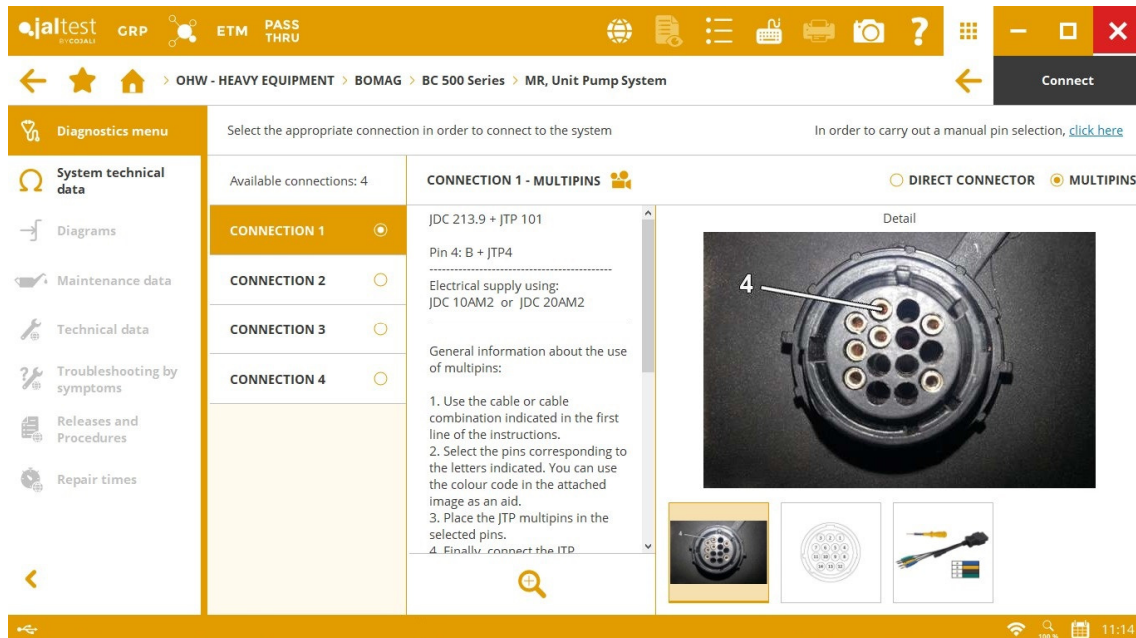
jaltest BY COJALI GRP ETM PASS THRU

Connect

> OHW - HEAVY EQUIPMENT > BOMAG > BC 500 Series > MR, Unit Pump System

Diagnostics menu

System technical data

Diagrams

Maintenance data

Technical data

Troubleshooting by symptoms

Releases and Procedures

Repair times

Select the appropriate connection in order to connect to the system

In order to carry out a manual pin selection, click here

Available connections: 4

CONNECTION 1

CONNECTION 2

CONNECTION 3

CONNECTION 4

CONNECTION 1 - MULTIPINS

DIRECT CONNECTOR MULTIPINS

JDC 213.9 + JTP 101

Pin 4: B + JTP4
--------------------------------------------
Electrical supply using:
JDC 10AM2 or JDC 20AM2

General information about the use of multipins:

1. Use the cable or cable combination indicated in the first line of the instructions.
2. Select the pins corresponding to the letters indicated. You can use the colour code in the attached image as an aid.
3. Place the JTP multipins in the selected pins.
4. Finally, connect the JTP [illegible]

Detail

4

11:14